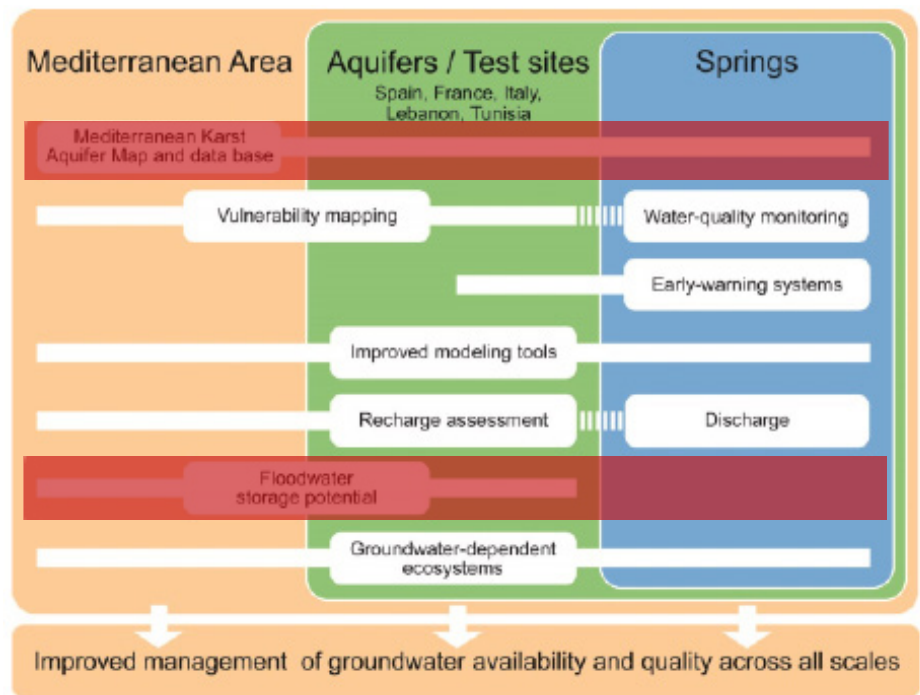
Mediterranean Area

Aquifers / Test sites
Spain, France, Italy, Lebanon, Tunisia

Springs

Mediterranean Karst Aquifer Map and data base

Vulnerability mapping

Water-quality monitoring

Early-warning systems

Improved modeling tools

Recharge assessment

Discharge

Floodwater storage potential

Groundwater-dependent ecosystems

Improved management of groundwater availability and quality across all scales